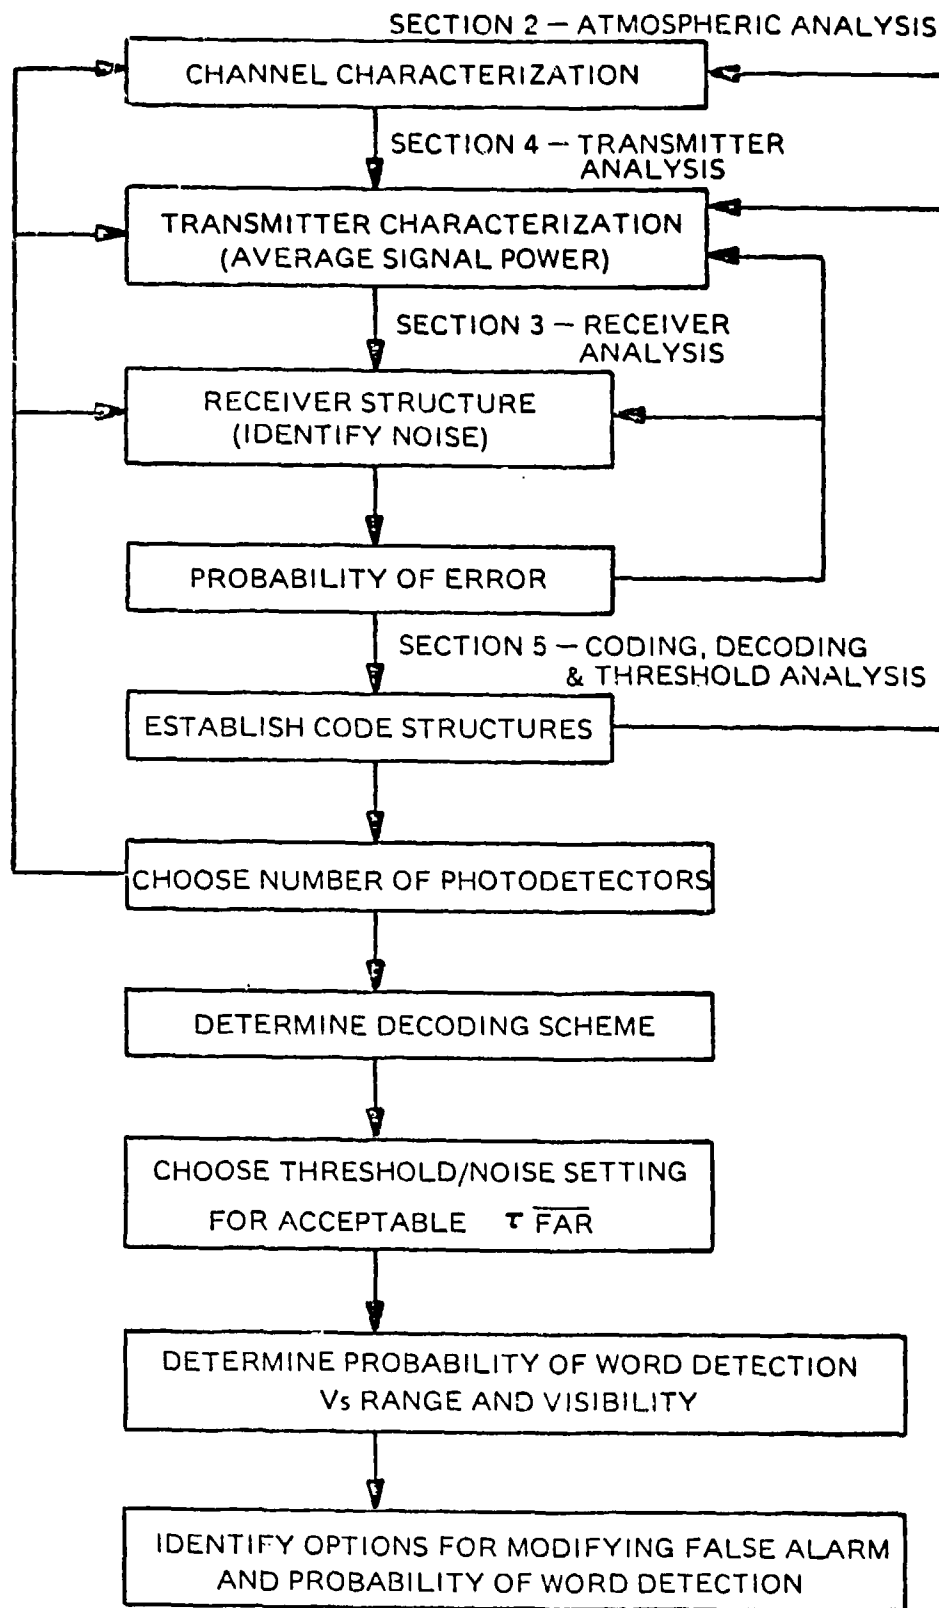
SECTION 2 — ATMOSPHERIC ANALYSIS

CHANNEL CHARACTERIZATION

SECTION 4 — TRANSMITTER ANALYSIS

TRANSMITTER CHARACTERIZATION (AVERAGE SIGNAL POWER)

SECTION 3 — RECEIVER ANALYSIS

RECEIVER STRUCTURE (IDENTIFY NOISE)

PROBABILITY OF ERROR

SECTION 5 — CODING, DECODING & THRESHOLD ANALYSIS

ESTABLISH CODE STRUCTURES

CHOOSE NUMBER OF PHOTODETECTORS

DETERMINE DECODING SCHEME

CHOOSE THRESHOLD/NOISE SETTING FOR ACCEPTABLE $\tau \overline{FAR}$

DETERMINE PROBABILITY OF WORD DETECTION Vs RANGE AND VISIBILITY

IDENTIFY OPTIONS FOR MODIFYING FALSE ALARM AND PROBABILITY OF WORD DETECTION